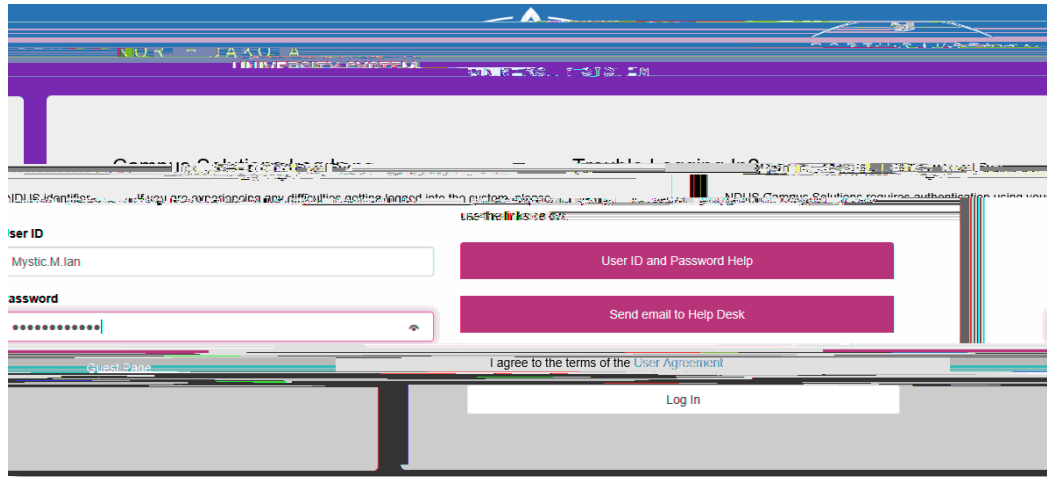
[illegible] UNIVERSITY SYSTEM

Campus Solutions Log In

Trouble Logging In?

NDUS identifier. If you are experiencing any difficulties getting logged into the system, please use the links below. NDUS Campus Solutions requires authentication using your

User ID

Mystic.M.Ian

Password

••••••••••••

User ID and Password Help

Send email to Help Desk

Guest Page

I agree to the terms of the User Agreement

Log In